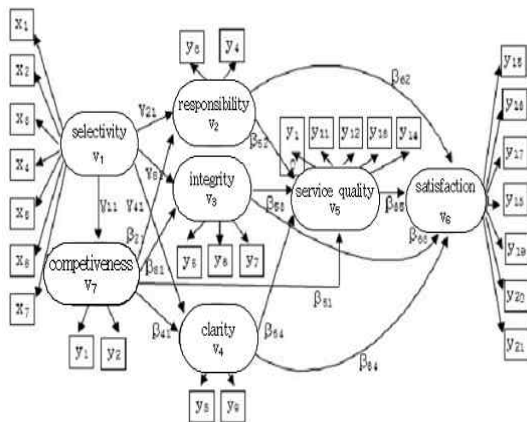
$x_1$
$x_2$
$x_3$
$x_4$
$x_5$
$x_6$
$x_7$
selectivity $v_1$
$v_{21}$
$v_{31}$
$v_{11}$
$v_{41}$
$y_3$
$y_4$
responsibility $v_2$
integrity $v_3$
$y_5$
$y_6$
$y_7$
competiveness $v_7$
$y_1$
$y_2$
$\beta_{27}$
$\beta_{31}$
$\beta_{41}$
clarity $v_4$
$y_8$
$y_9$
$\beta_{52}$
$\beta_{53}$
$\beta_{54}$
$\beta_{51}$
$y_{1}$
$y_{11}$
$y_{12}$
$y_{13}$
$y_{14}$
service quality $v_5$
$\beta_{65}$
$\beta_{62}$
$\beta_{63}$
$\beta_{64}$
satisfaction $v_6$
$y_{15}$
$y_{16}$
$y_{17}$
$y_{18}$
$y_{19}$
$y_{20}$
$y_{21}$